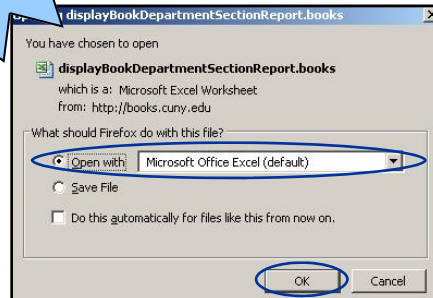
Op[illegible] displayBookDepartmentSectionReport.books

You have chosen to open

displayBookDepartmentSectionReport.books

which is a: Microsoft Excel Worksheet
from: http://books.cuny.edu

What should Firefox do with this file?

Open with Microsoft Office Excel (default)

Save File

Do this automatically for files like this from now on.

OK Cancel